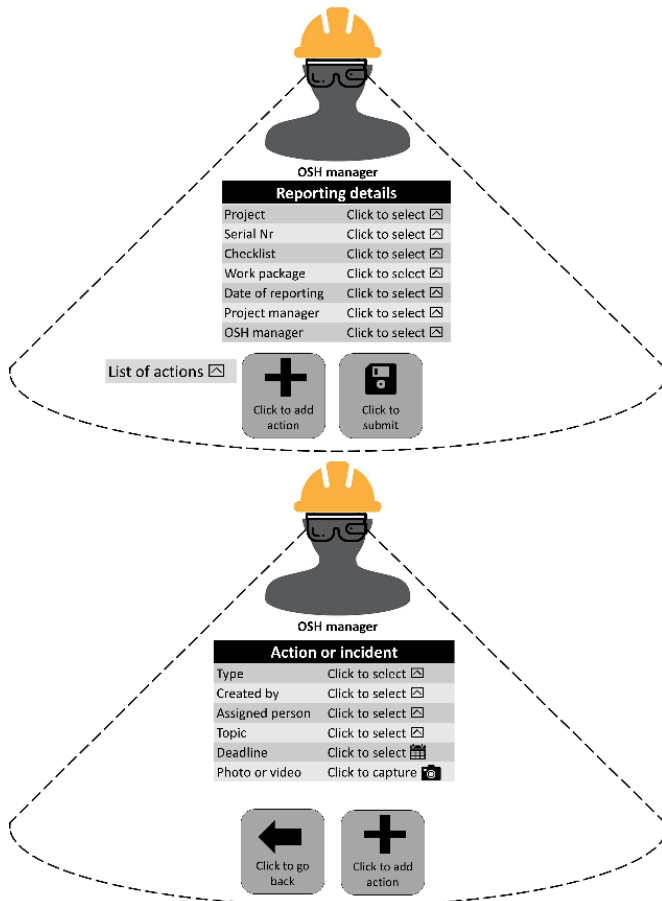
OSH manager

| Reporting details | |
|---|---|
| Project | Click to select |
| Serial Nr | Click to select |
| Checklist | Click to select |
| Work package | Click to select |
| Date of reporting | Click to select |
| Project manager | Click to select |
| OSH manager | Click to select |

List of actions

Click to add action

Click to submit

OSH manager

| Action or incident | |
|---|---|
| Type | Click to select |
| Created by | Click to select |
| Assigned person | Click to select |
| Topic | Click to select |
| Deadline | Click to select |
| Photo or video | Click to capture |

Click to go back

Click to add action